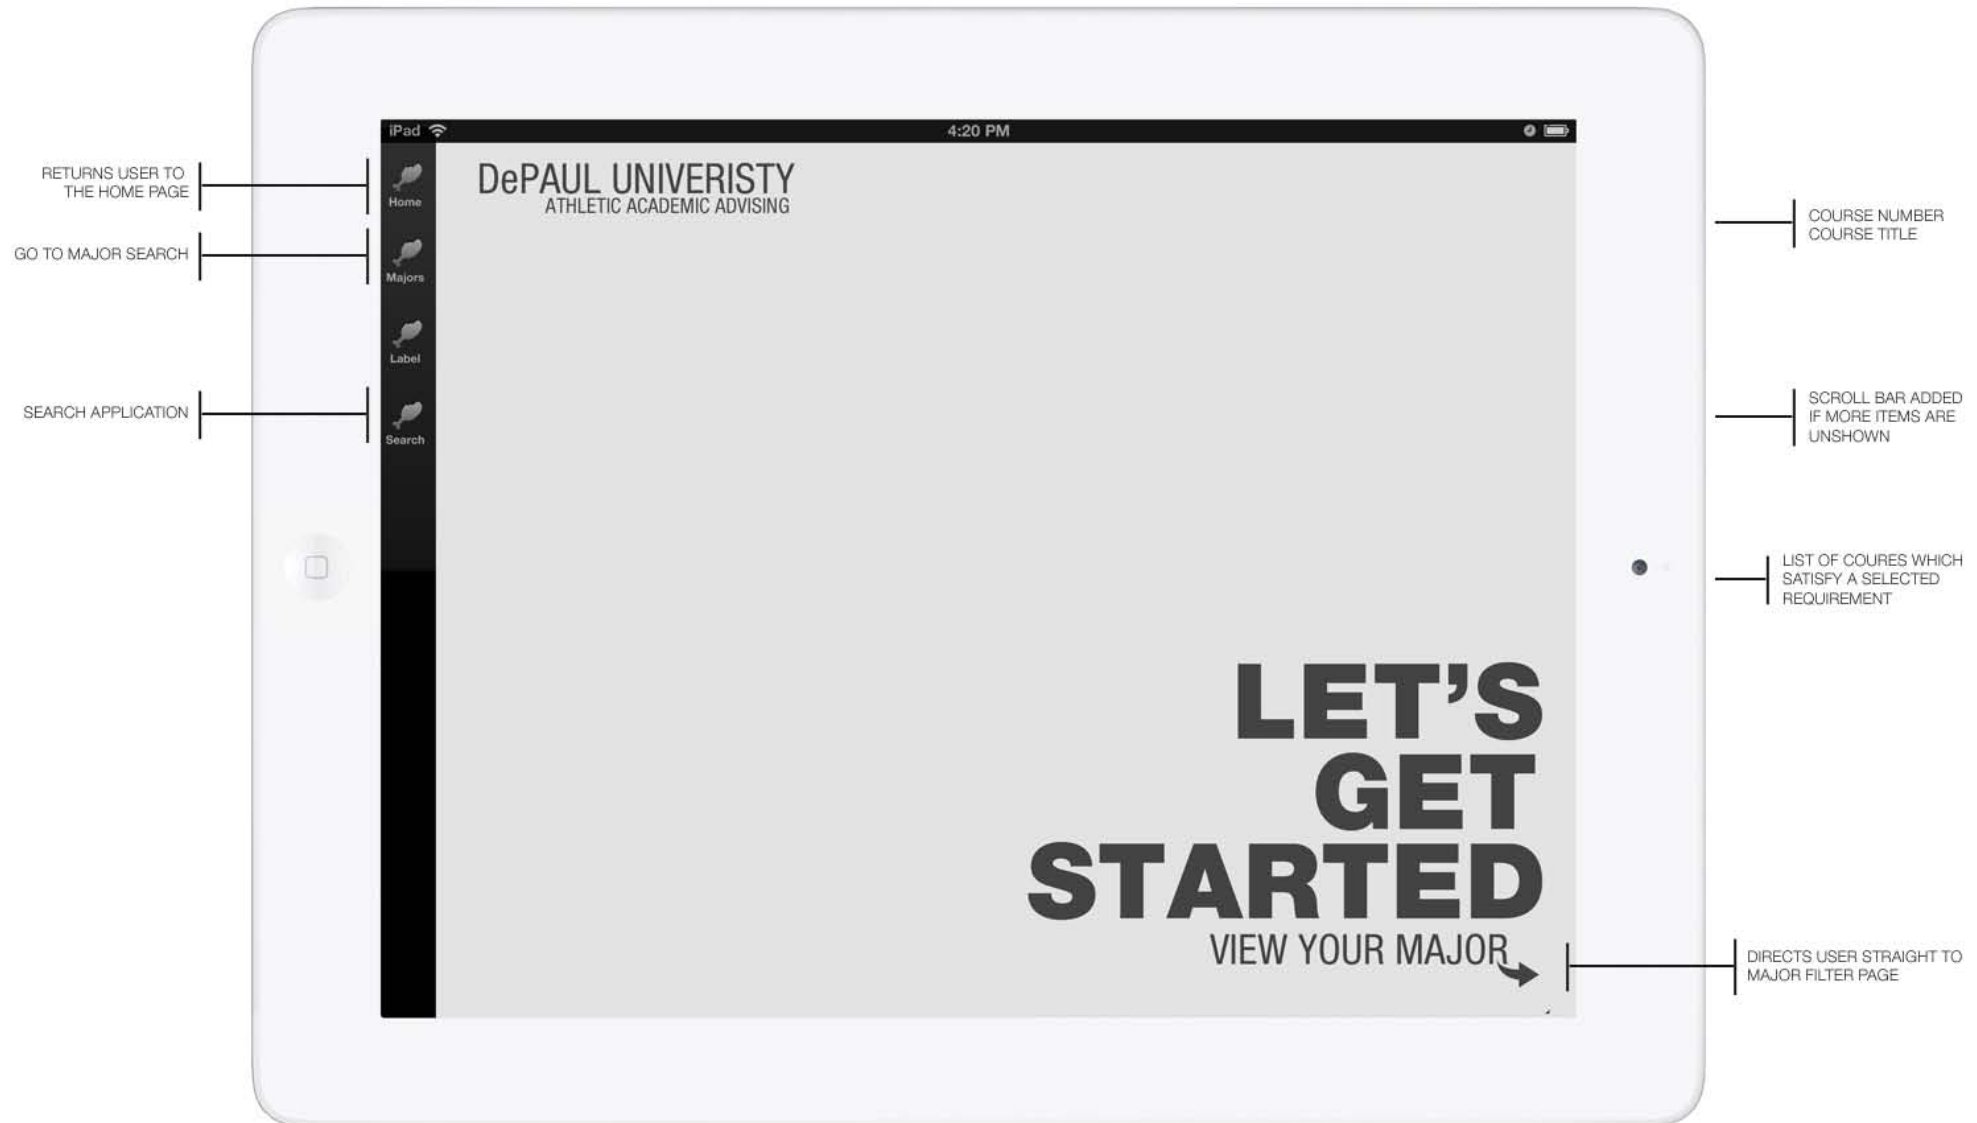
RETURNS USER TO THE HOME PAGE

GO TO MAJOR SEARCH

SEARCH APPLICATION

iPad 4:20 PM

Home

Majors

Label

Search

DePAUL UNIVERISTY
ATHLETIC ACADEMIC ADVISING

LET'S GET STARTED
VIEW YOUR MAJOR

COURSE NUMBER
COURSE TITLE

SCROLL BAR ADDED IF MORE ITEMS ARE UNSHOWN

LIST OF COURES WHICH SATISFY A SELECTED REQUIREMENT

DIRECTS USER STRAIGHT TO MAJOR FILTER PAGE